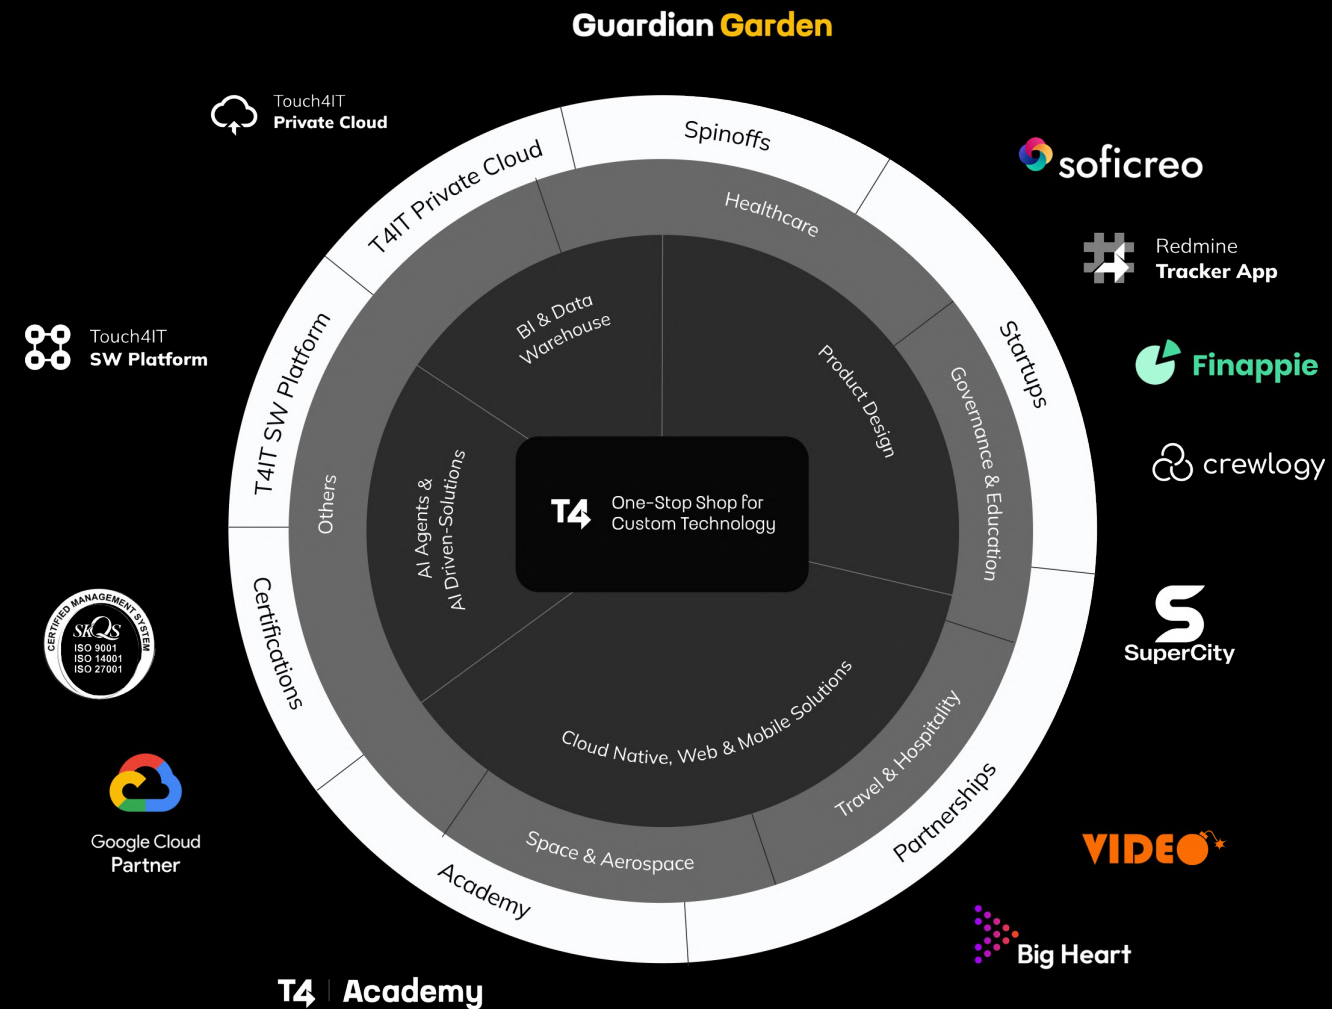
Guardian Garden

Touch4IT
Private Cloud

Spinoffs

T4IT Private Cloud

Healthcare

soficreo

Redmine
Tracker App

Touch4IT
SW Platform

BI & Data Warehouse

Product Design

Startups

Governance & Education

Finappie

crewlogy

T4IT SW Platform

Others

AI Agents & AI Driven-Solutions

T4 One-Stop Shop for Custom Technology

CERTIFIED MANAGEMENT SYSTEM
SKQS
ISO 9001
ISO 14001
ISO 27001

Certifications

SuperCity

Cloud Native, Web & Mobile Solutions

Travel & Hospitality

Partnerships

Google Cloud
Partner

Space & Aerospace

Academy

VIDEO

Big Heart

T4 | Academy